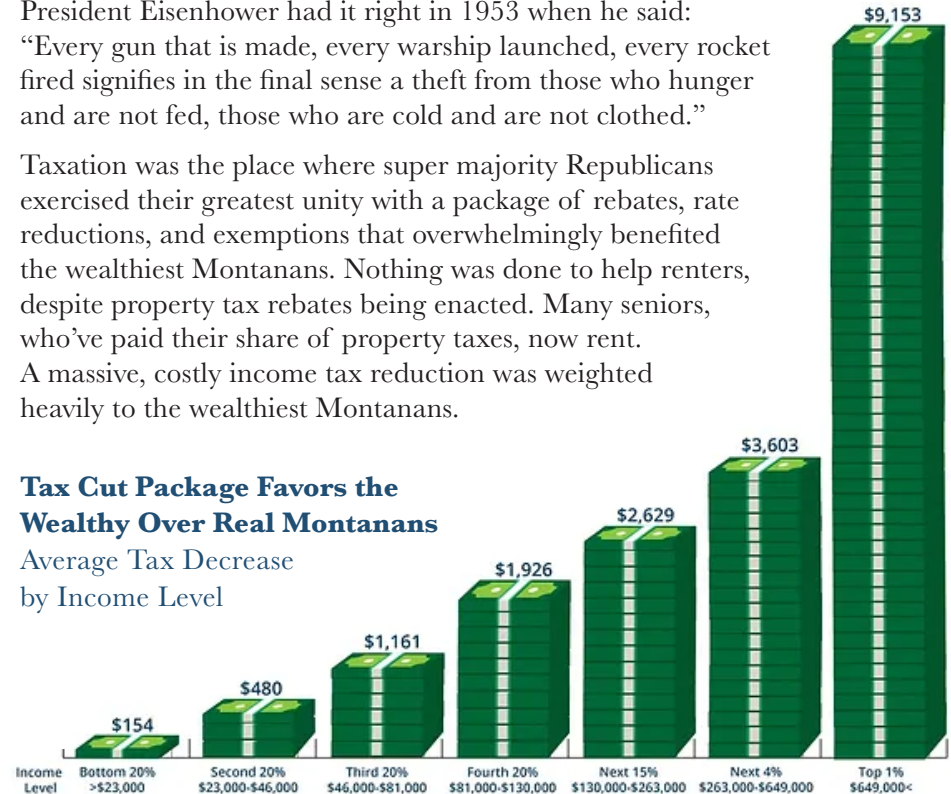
President Eisenhower had it right in 1953 when he said: "Every gun that is made, every warship launched, every rocket fired signifies in the final sense a theft from those who hunger and are not fed, those who are cold and are not clothed."

Taxation was the place where super majority Republicans exercised their greatest unity with a package of rebates, rate reductions, and exemptions that overwhelmingly benefited the wealthiest Montanans. Nothing was done to help renters, despite property tax rebates being enacted. Many seniors, who've paid their share of property taxes, now rent. A massive, costly income tax reduction was weighted heavily to the wealthiest Montanans.

**Tax Cut Package Favors the Wealthy Over Real Montanans**
Average Tax Decrease by Income Level

| Income Level | Bottom 20% >\$23,000 | Second 20% \$23,000-\$46,000 | Third 20% \$46,000-\$81,000 | Fourth 20% \$81,000-\$130,000 | Next 15% \$130,000-\$263,000 | Next 4% \$263,000-\$649,000 | Top 1% \$649,000< |
|---|---|---|---|---|---|---|---|
| | \$154 | \$480 | \$1,161 | \$1,926 | \$2,629 | \$3,603 | \$9,153 |